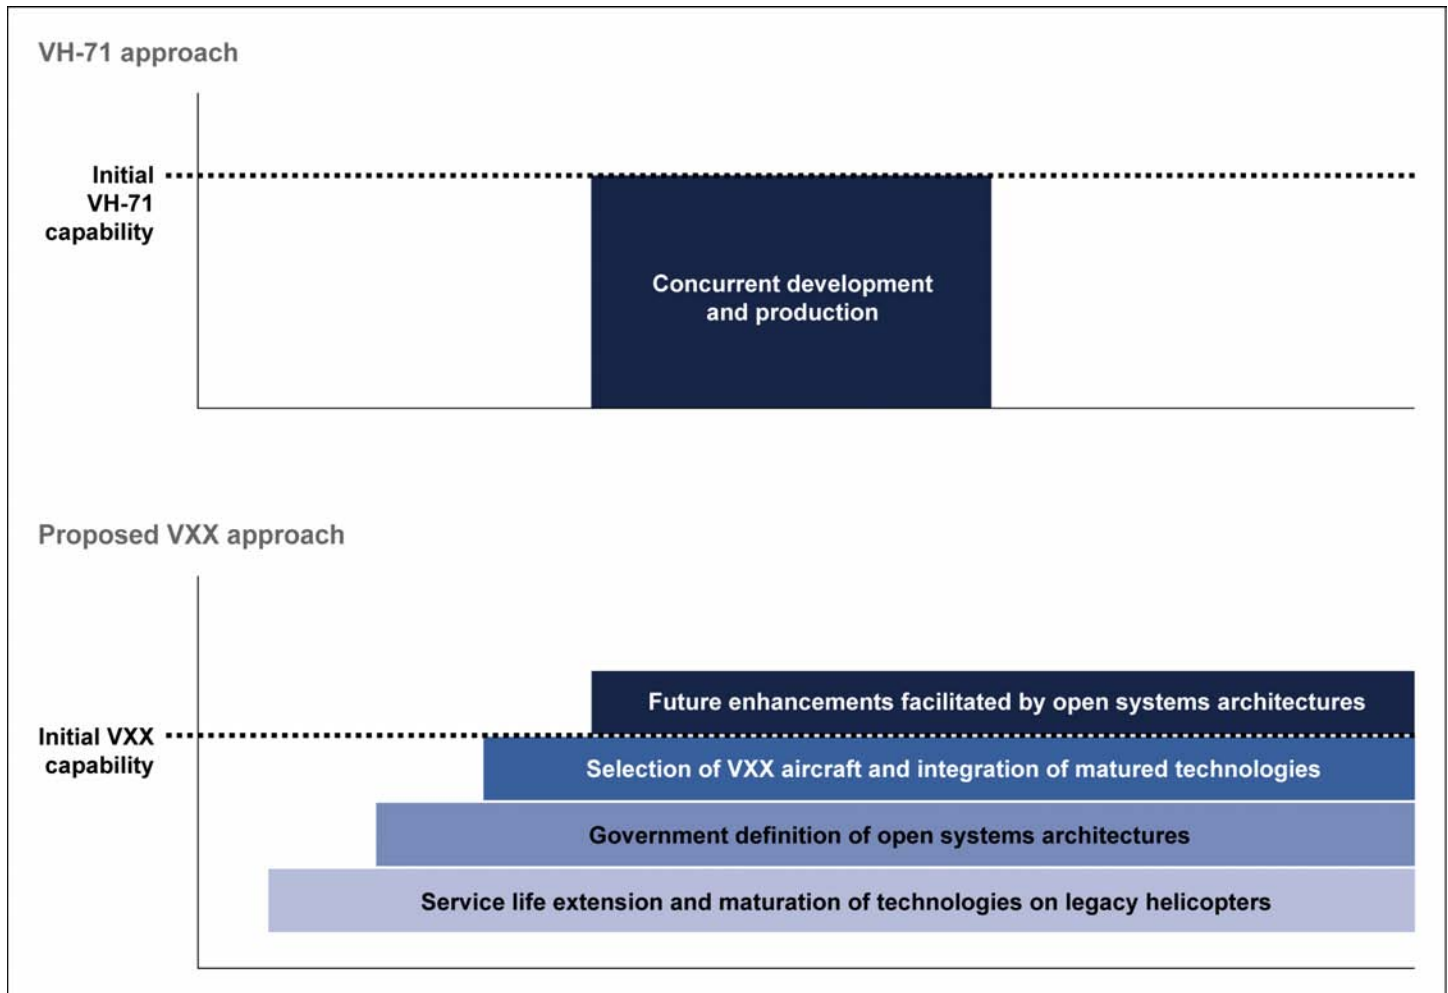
VH-71 approach

Initial VH-71 capability

Concurrent development and production

Proposed VXX approach

Future enhancements facilitated by open systems architectures

Initial VXX capability

Selection of VXX aircraft and integration of matured technologies

Government definition of open systems architectures

Service life extension and maturation of technologies on legacy helicopters